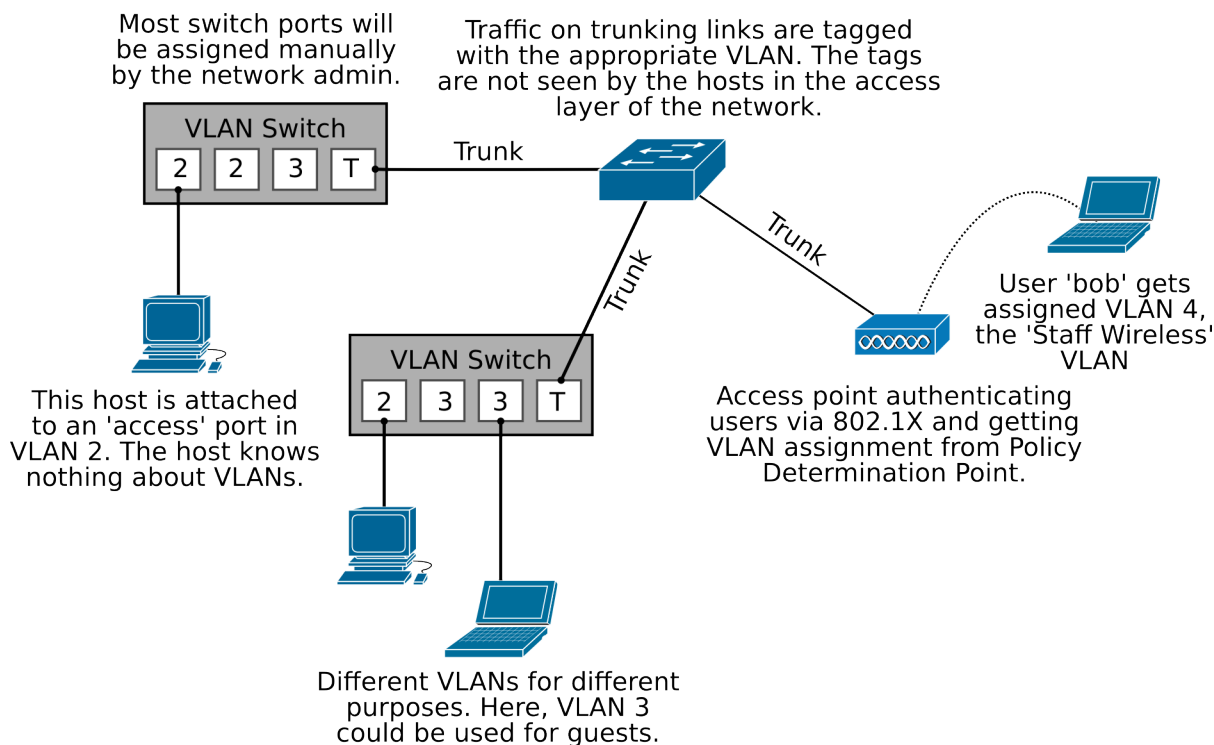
Most switch ports will be assigned manually by the network admin.

Traffic on trunking links are tagged with the appropriate VLAN. The tags are not seen by the hosts in the access layer of the network.

VLAN Switch

2 2 3 T

Trunk

Trunk

Trunk

User 'bob' gets assigned VLAN 4, the 'Staff Wireless' VLAN

VLAN Switch

2 3 3 T

This host is attached to an 'access' port in VLAN 2. The host knows nothing about VLANs.

Access point authenticating users via 802.1X and getting VLAN assignment from Policy Determination Point.

Different VLANs for different purposes. Here, VLAN 3 could be used for guests.